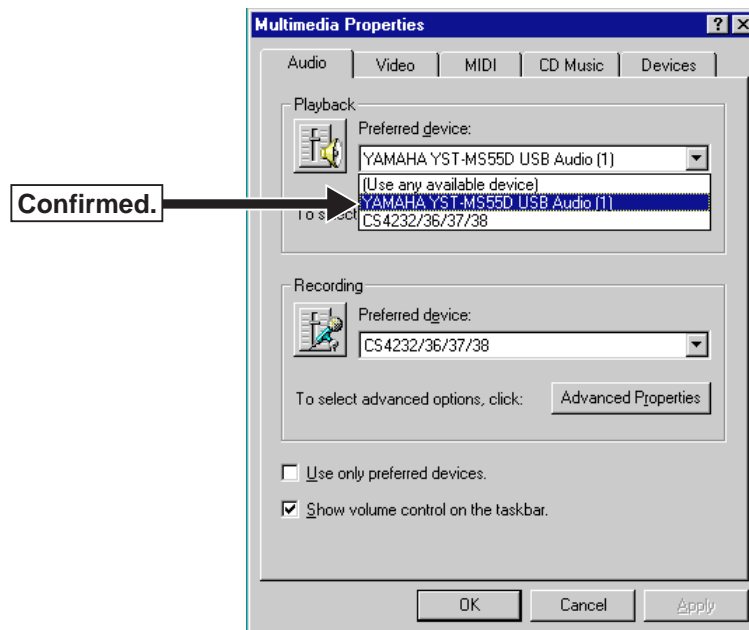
Multimedia Properties

? ×

Audio | Video | MIDI | CD Music | Devices

Playback

Preferred device:

YAMAHA YST-MS55D USB Audio (1)

(Use any available device)

YAMAHA YST-MS55D USB Audio (1)

CS4232/36/37/38

To select

Confirmed.

Recording

Preferred device:

CS4232/36/37/38

To select advanced options, click:

Advanced Properties

Use only preferred devices.

Show volume control on the taskbar.

OK

Cancel

Apply